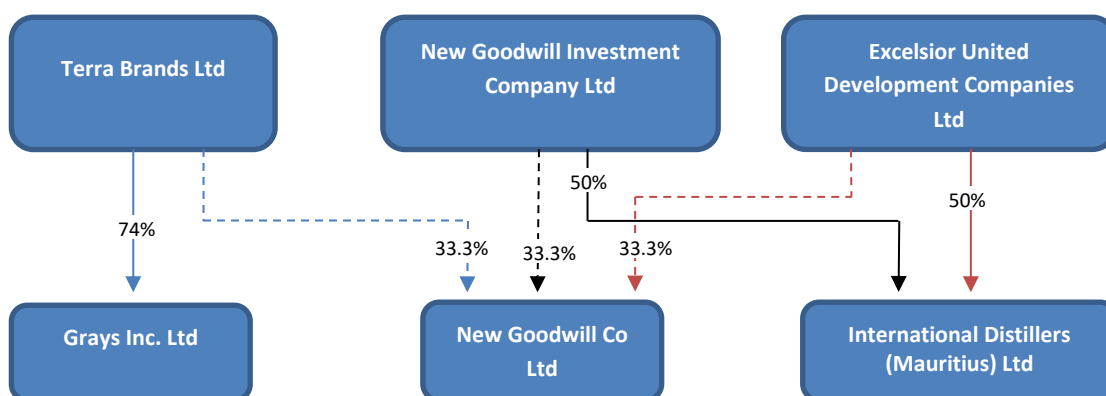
Terra Brands Ltd

New Goodwill Investment Company Ltd

Excelsior United Development Companies Ltd

74%

33.3%

33.3%

50%

33.3%

50%

Grays Inc. Ltd

New Goodwill Co Ltd

International Distillers (Mauritius) Ltd